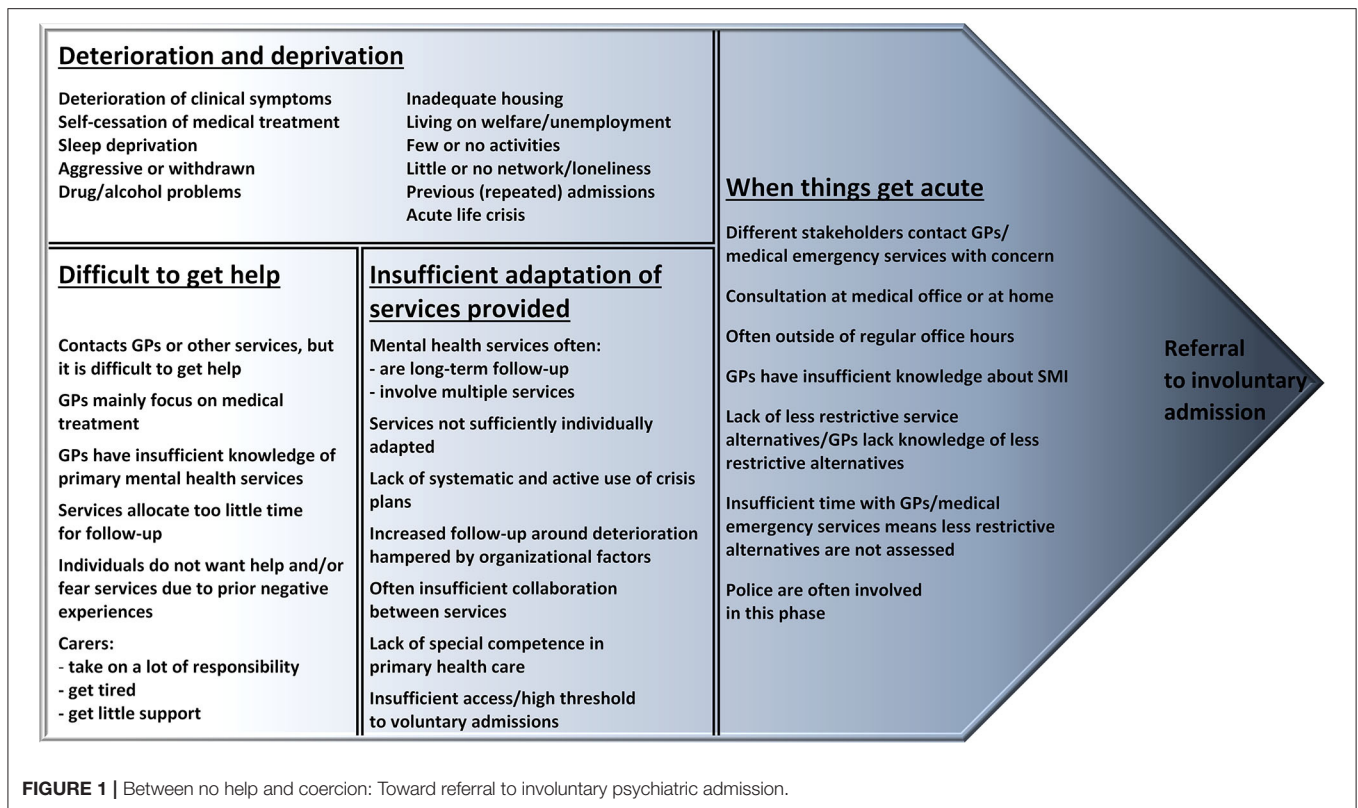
Deterioration and deprivation

Deterioration of clinical symptoms
Self-cessation of medical treatment
Sleep deprivation
Aggressive or withdrawn
Drug/alcohol problems

Inadequate housing
Living on welfare/unemployment
Few or no activities
Little or no network/loneliness
Previous (repeated) admissions
Acute life crisis

Difficult to get help

Contacts GPs or other services, but it is difficult to get help

GPs mainly focus on medical treatment

GPs have insufficient knowledge of primary mental health services

Services allocate too little time for follow-up

Individuals do not want help and/or fear services due to prior negative experiences

Carers:
- take on a lot of responsibility
- get tired
- get little support

Insufficient adaptation of services provided

Mental health services often:
- are long-term follow-up
- involve multiple services

Services not sufficiently individually adapted

Lack of systematic and active use of crisis plans

Increased follow-up around deterioration hampered by organizational factors

Often insufficient collaboration between services

Lack of special competence in primary health care

Insufficient access/high threshold to voluntary admissions

When things get acute

Different stakeholders contact GPs/ medical emergency services with concern

Consultation at medical office or at home

Often outside of regular office hours

GPs have insufficient knowledge about SMI

Lack of less restrictive service alternatives/GPs lack knowledge of less restrictive alternatives

Insufficient time with GPs/medical emergency services means less restrictive alternatives are not assessed

Police are often involved in this phase

Referral to involuntary admission

FIGURE 1 | Between no help and coercion: Toward referral to involuntary psychiatric admission.